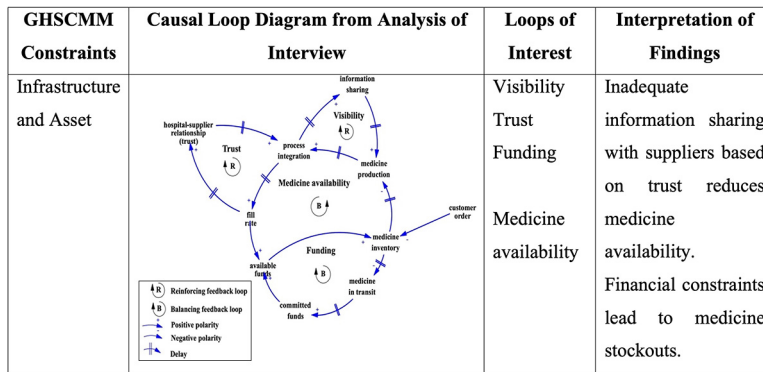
| GHSCMM Constraints | Causal Loop Diagram from Analysis of Interview | Loops of Interest | Interpretation of Findings |
|---|---|---|---|
| Infrastructure and Asset | information sharing, Visibility R, hospital-supplier relationship (trust), process integration, Trust R, medicine production, Medicine availability B, customer order, fill rate, medicine inventory, Funding B, available funds, medicine in transit, committed funds; R Reinforcing feedback loop, B Balancing feedback loop, Positive polarity, Negative polarity, Delay | Visibility Trust Funding Medicine availability | Inadequate information sharing with suppliers based on trust reduces medicine availability. Financial constraints lead to medicine stockouts. |